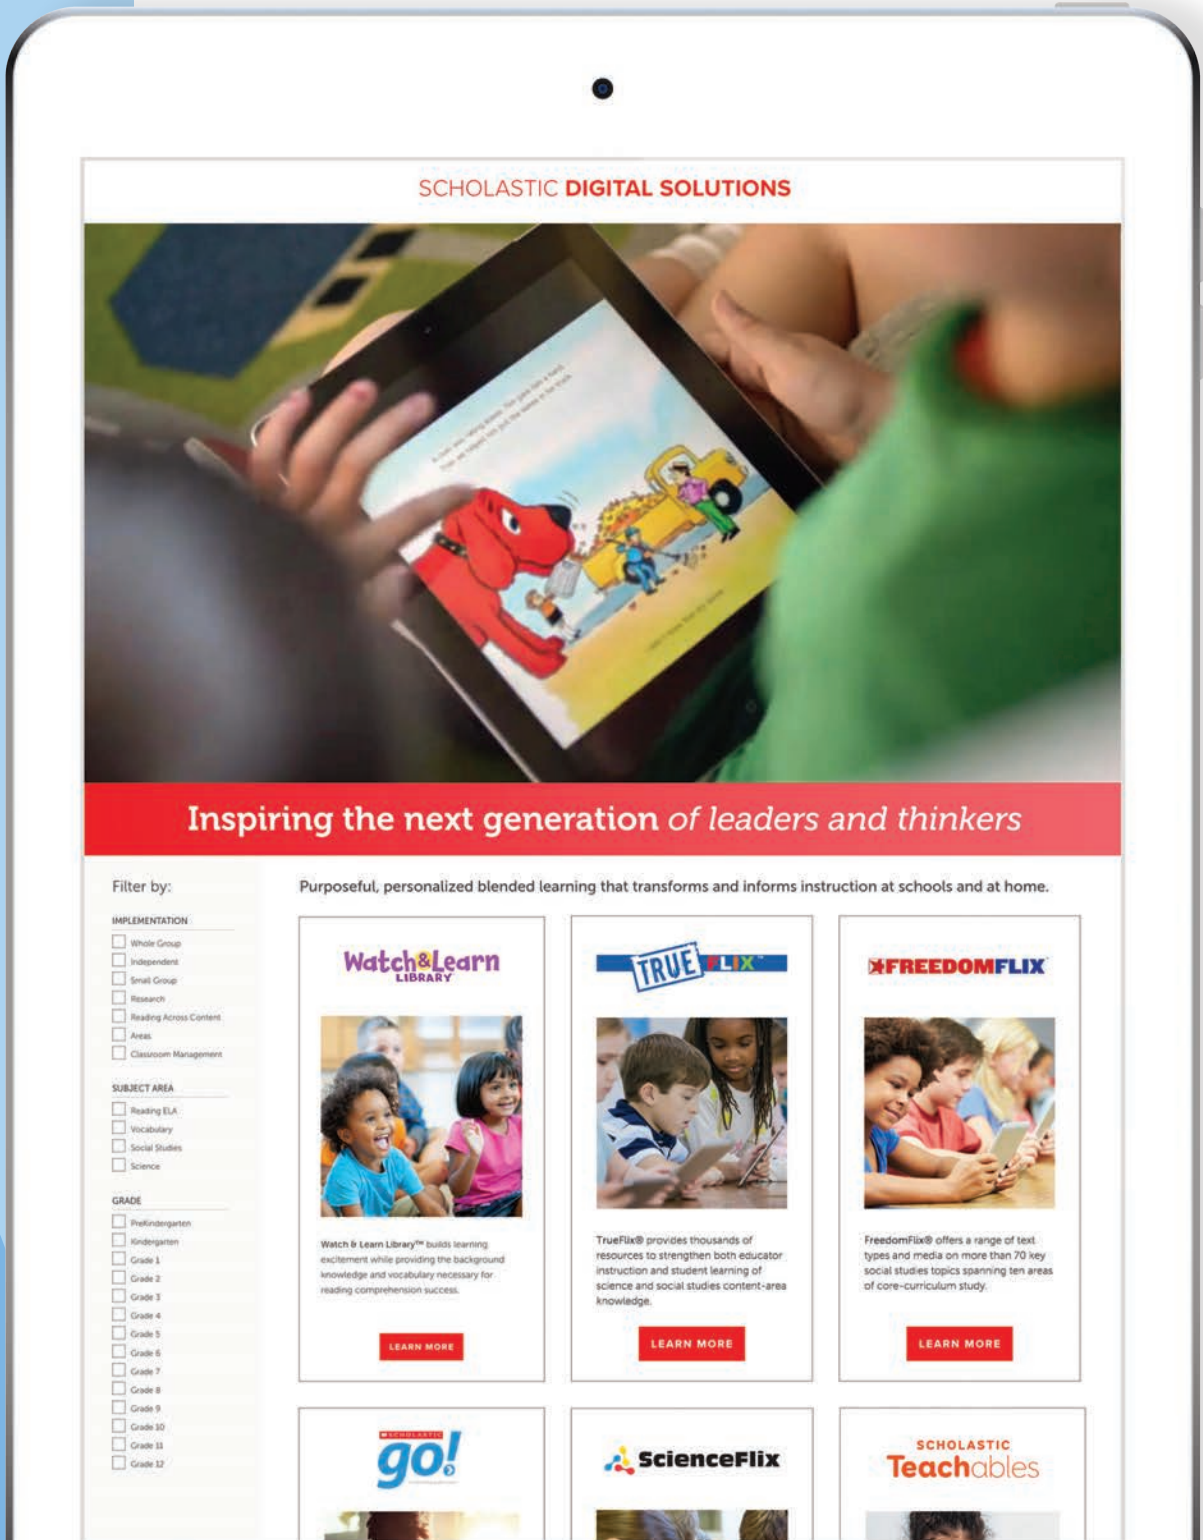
SCHOLASTIC DIGITAL SOLUTIONS

Inspiring the next generation of leaders and thinkers

Filter by:

IMPLEMENTATION
Whole Group
Independent
Small Group
Research
Reading Across Content Areas
Classroom Management

SUBJECT AREA
Reading ELA
Vocabulary
Social Studies
Science

GRADE
PreKindergarten
Kindergarten
Grade 1
Grade 2
Grade 3
Grade 4
Grade 5
Grade 6
Grade 7
Grade 8
Grade 9
Grade 10
Grade 11
Grade 12

Purposeful, personalized blended learning that transforms and informs instruction at schools and at home.

Watch&Learn LIBRARY

Watch & Learn Library™ builds learning excitement while providing the background knowledge and vocabulary necessary for reading comprehension success.

LEARN MORE

TRUE FLIX

TrueFlix® provides thousands of resources to strengthen both educator instruction and student learning of science and social studies content-area knowledge.

LEARN MORE

FREEDOMFLIX

FreedomFlix® offers a range of text types and media on more than 70 key social studies topics spanning ten areas of core-curriculum study.

LEARN MORE

SCHOLASTIC go!

ScienceFlix

SCHOLASTIC Teachables